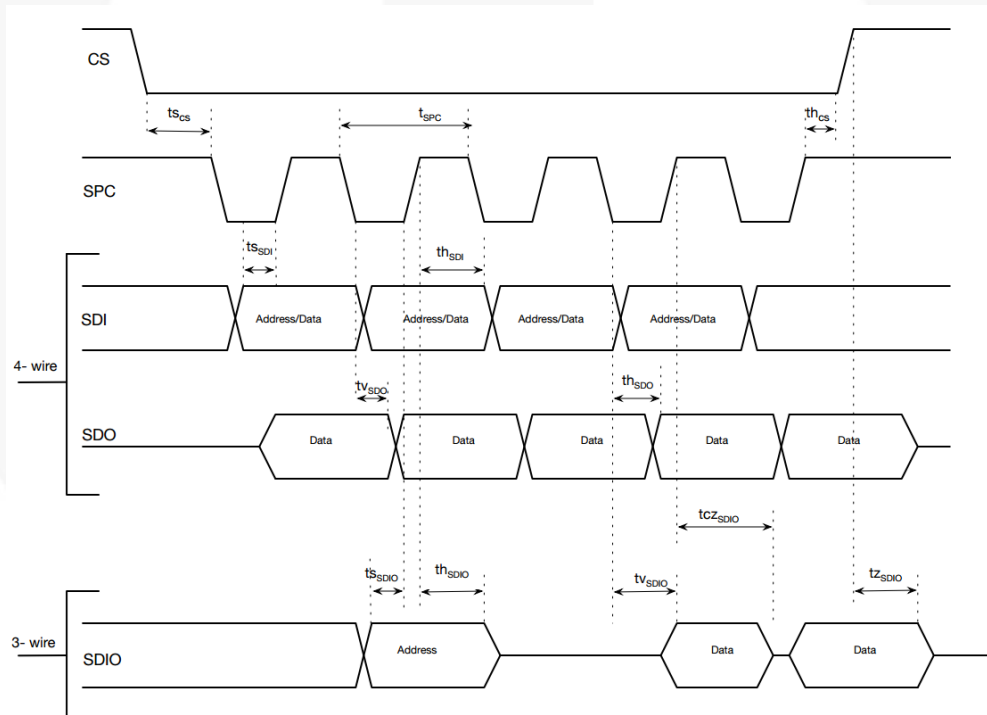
CS

$ts_{CS}$

$t_{SPC}$

$th_{CS}$

SPC

$ts_{SDI}$

$th_{SDI}$

4- wire

SDI

Address/Data

Address/Data

Address/Data

Address/Data

$tv_{SDO}$

$th_{SDO}$

SDO

Data

Data

Data

Data

Data

$tcz_{SDIO}$

$ts_{SDIO}$

$th_{SDIO}$

$tv_{SDIO}$

$tz_{SDIO}$

3- wire

SDIO

Address

Data

Data